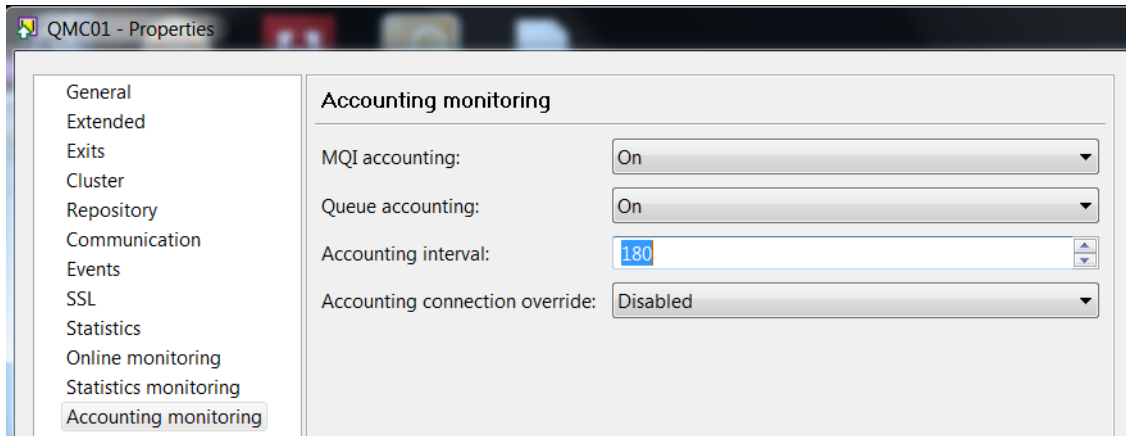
QMC01 - Properties

General
Extended
Exits
Cluster
Repository
Communication
Events
SSL
Statistics
Online monitoring
Statistics monitoring
Accounting monitoring

Accounting monitoring

MQI accounting: On

Queue accounting: On

Accounting interval: 180

Accounting connection override: Disabled